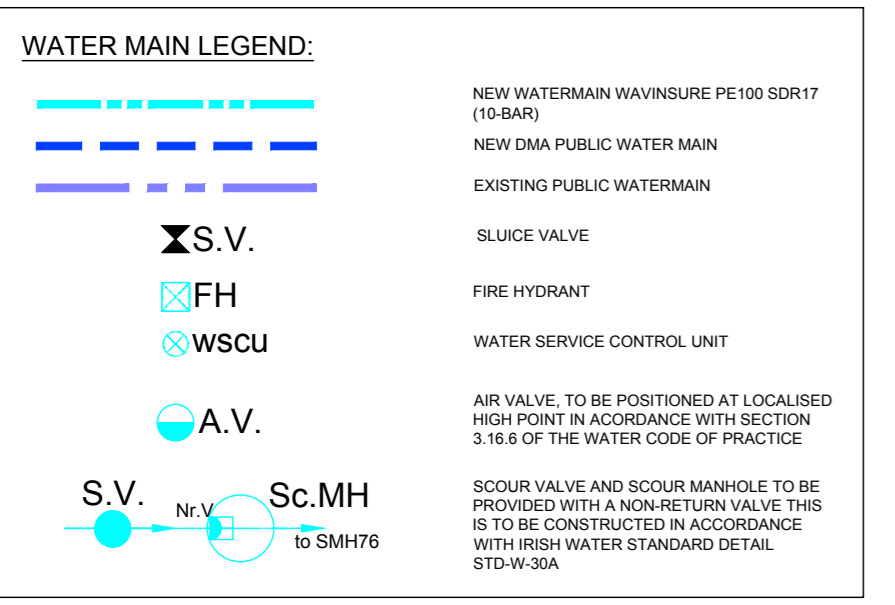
WATER MAIN LEGEND:

NEW WATERMAIN WAVINSURE PE100 SDR17 (10-BAR)

NEW DMA PUBLIC WATER MAIN

EXISTING PUBLIC WATERMAIN

S.V.

SLUICE VALVE

FH

FIRE HYDRANT

wscu

WATER SERVICE CONTROL UNIT

A.V.

AIR VALVE, TO BE POSITIONED AT LOCALISED HIGH POINT IN ACORDANCE WITH SECTION 3.16.6 OF THE WATER CODE OF PRACTICE

S.V.

Nr.V

Sc.MH

to SMH76

SCOUR VALVE AND SCOUR MANHOLE TO BE PROVIDED WITH A NON-RETURN VALVE THIS IS TO BE CONSTRUCTED IN ACCORDANCE WITH IRISH WATER STANDARD DETAIL STD-W-30A